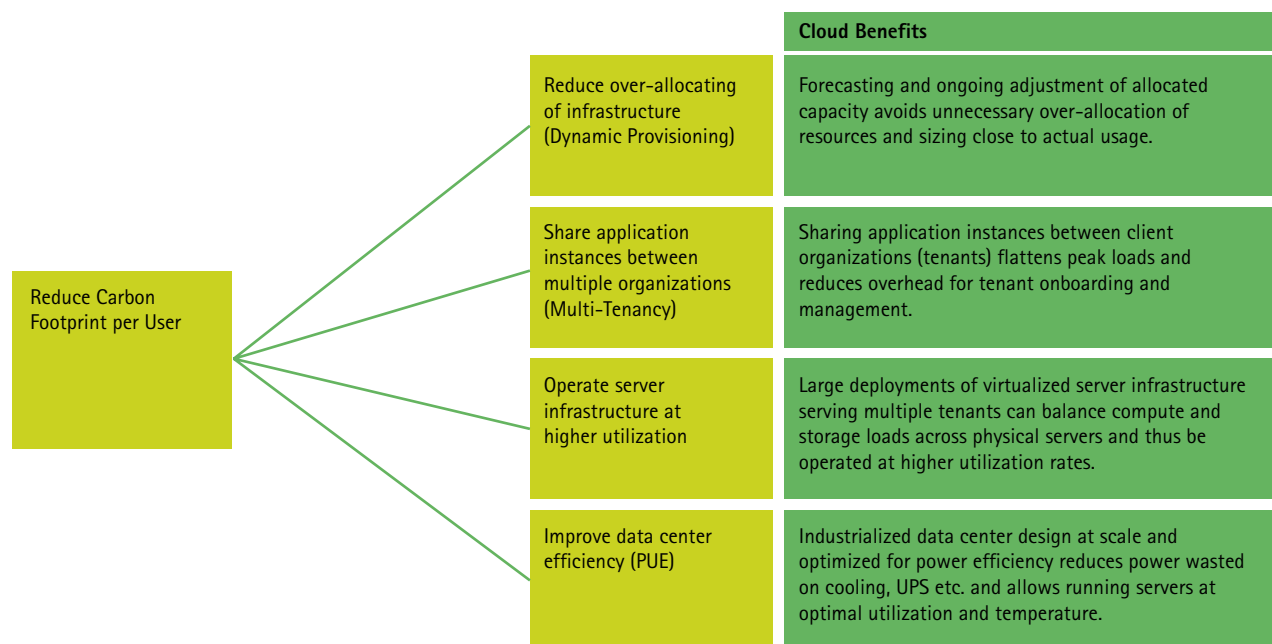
Cloud Benefits

Reduce Carbon Footprint per User

Reduce over-allocating of infrastructure (Dynamic Provisioning)

Forecasting and ongoing adjustment of allocated capacity avoids unnecessary over-allocation of resources and sizing close to actual usage.

Share application instances between multiple organizations (Multi-Tenancy)

Sharing application instances between client organizations (tenants) flattens peak loads and reduces overhead for tenant onboarding and management.

Operate server infrastructure at higher utilization

Large deployments of virtualized server infrastructure serving multiple tenants can balance compute and storage loads across physical servers and thus be operated at higher utilization rates.

Improve data center efficiency (PUE)

Industrialized data center design at scale and optimized for power efficiency reduces power wasted on cooling, UPS etc. and allows running servers at optimal utilization and temperature.